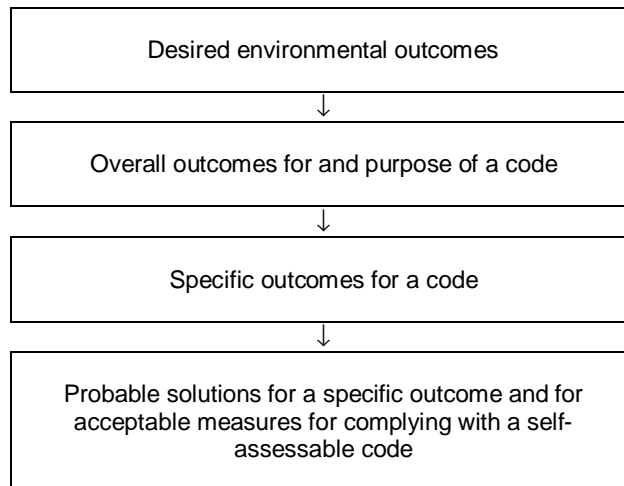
Desired environmental outcomes

Overall outcomes for and purpose of a code

Specific outcomes for a code

Probable solutions for a specific outcome and for acceptable measures for complying with a self-assessable code